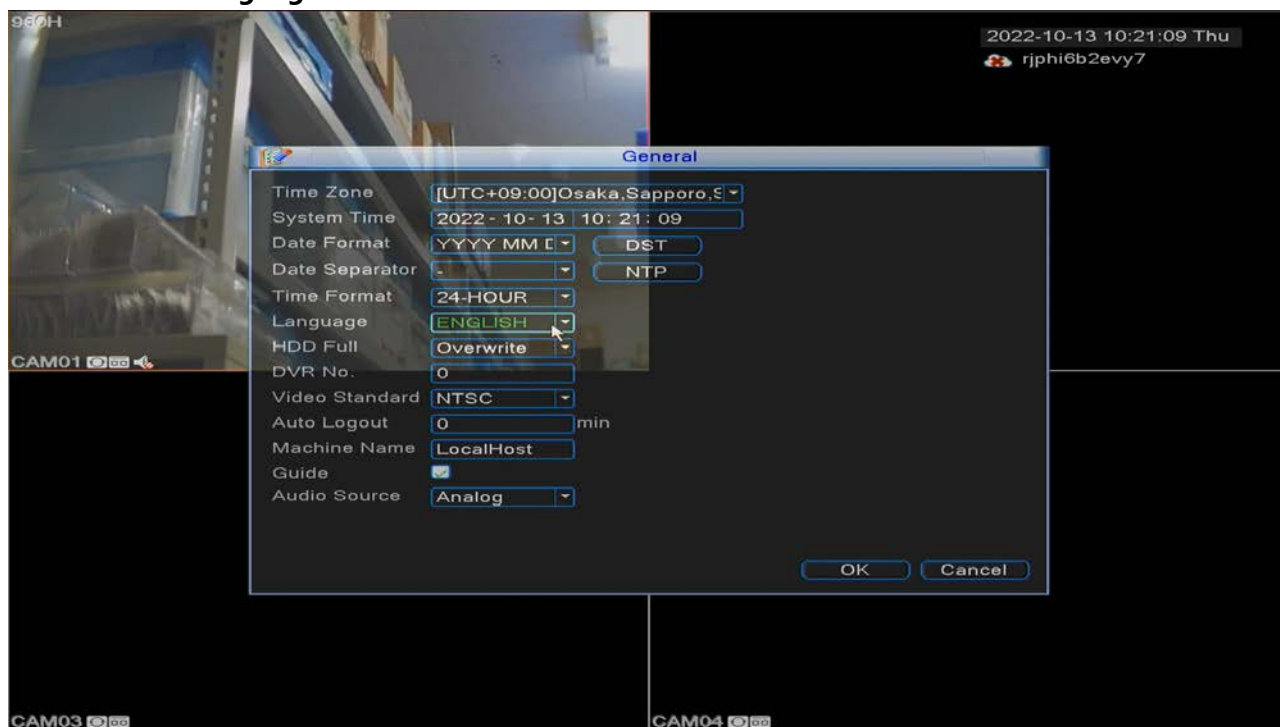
960H

2022-10-13 10:21:09 Thu
rjphi6b2evy7

General

Time Zone [UTC+09:00]Osaka,Sapporo,S
System Time 2022 - 10 - 13 10: 21: 09
Date Format YYYY MM D
DST
Date Separator -
NTP
Time Format 24-HOUR
Language ENGLISH
HDD Full Overwrite
DVR No. 0
Video Standard NTSC
Auto Logout 0 min
Machine Name LocalHost
Guide
Audio Source Analog

OK Cancel

CAM01

CAM03

CAM04